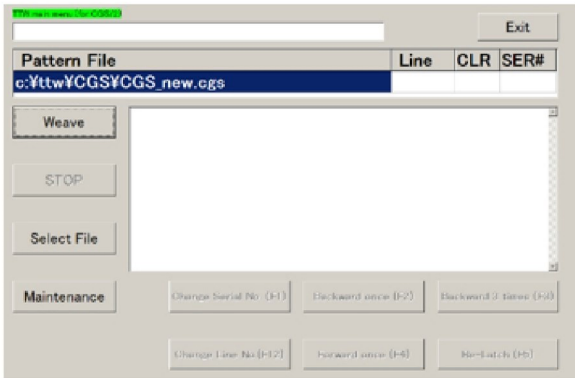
TTW main menu (for CGS/2)

Exit

| Pattern File | Line | CLR | SER# |
|---|---|---|---|
| c:¥ttw¥CGS¥CGS_new.cgs | | | |

Weave

STOP

Select File

Maintenance

Change Serial No (F1)

Backward once (F2)

Backward 3 times (F3)

Change Line No (F12)

Forward once (F4)

Re-Latch (F5)